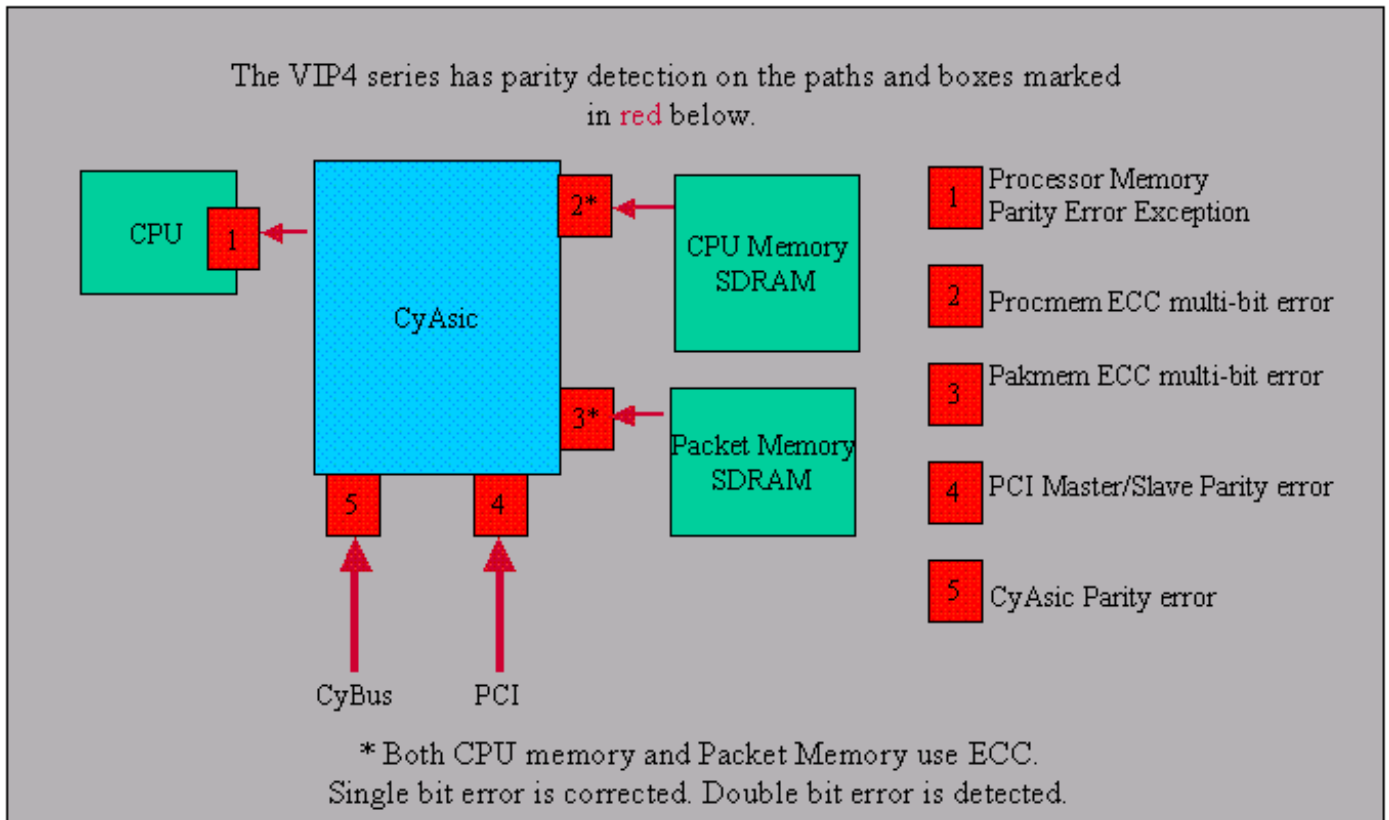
The VIP4 series has parity detection on the paths and boxes marked in red below.

CPU

1

CyAsic

2*

CPU Memory SDRAM

3*

Packet Memory SDRAM

5

4

CyBus

PCI

1 Processor Memory Parity Error Exception

2 Procmem ECC multi-bit error

3 Pakmem ECC multi-bit error

4 PCI Master/Slave Parity error

5 CyAsic Parity error

* Both CPU memory and Packet Memory use ECC.
Single bit error is corrected. Double bit error is detected.